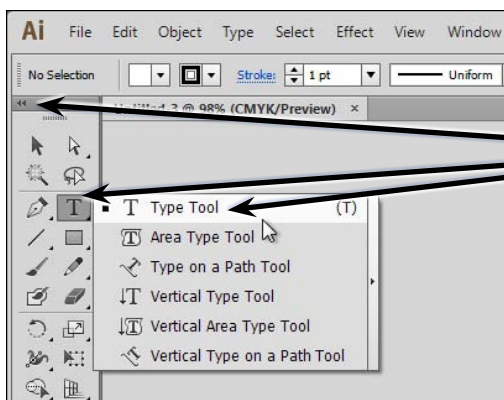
Ai File Edit Object Type Select Effect View Window

No Selection Stroke: 1 pt Uniform

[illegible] @ 98% (CMYK/Preview) ×

T Type Tool (T)
Area Type Tool
Type on a Path Tool
Vertical Type Tool
Vertical Area Type Tool
Vertical Type on a Path Tool